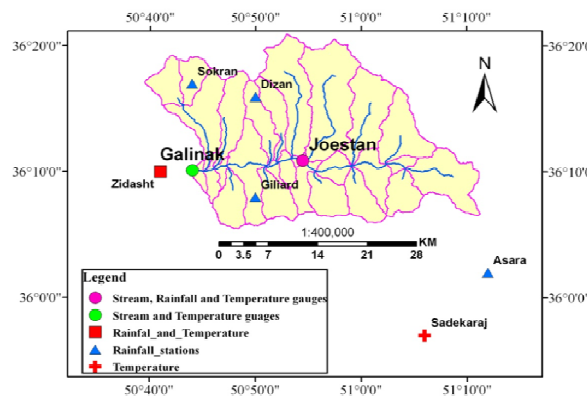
50°40'0"  50°50'0"  51°0'0"  51°10'0"

36°20'0"  36°20'0"
36°10'0"  36°10'0"
36°0'0"  36°0'0"

N

Sokran
Dizan
Galinak
Joestan
Zidasht
Gillard
Asara
Sadekaraj

1:400,000
0  3.5  7  14  21  28  KM

Legend
Stream, Rainfall and Temperature gauges
Stream and Temperature guages
Rainfal_and_Temperature
Rainfall_stations
Temperature

50°40'0"  50°50'0"  51°0'0"  51°10'0"